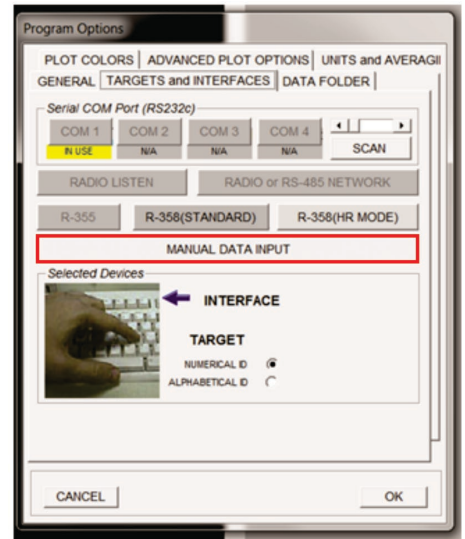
Program Options

PLOT COLORS | ADVANCED PLOT OPTIONS | UNITS and AVERAGI
GENERAL | TARGETS and INTERFACES | DATA FOLDER

Serial COM Port (RS232c)

COM 1 | COM 2 | COM 3 | COM 4
IN USE | N/A | N/A | N/A

SCAN

RADIO LISTEN | RADIO or RS-485 NETWORK

R-355 | R-358(STANDARD) | R-358(HR MODE)

MANUAL DATA INPUT

Selected Devices

INTERFACE

TARGET

NUMERICAL ID
ALPHABETICAL ID

CANCEL

OK